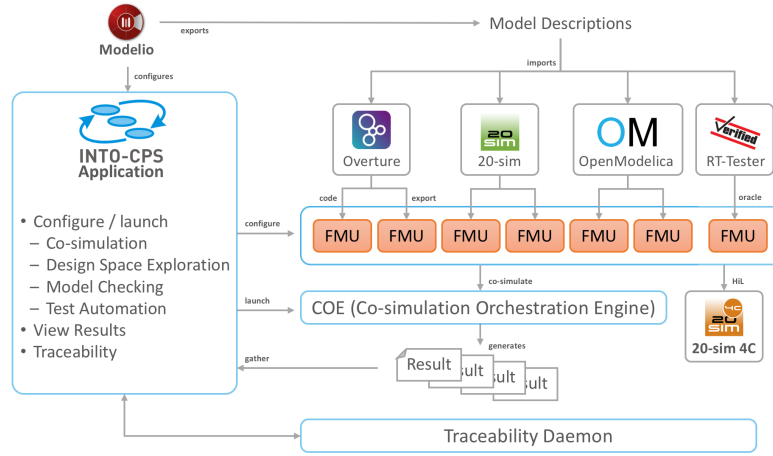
Modelio

exports

Model Descriptions

configures

imports

INTO-CPS Application

Overture

20 sim

20-sim

OM

OpenModelica

Verified

RT-Tester

code

export

oracle

• Configure / launch
– Co-simulation
– Design Space Exploration
– Model Checking
– Test Automation
• View Results
• Traceability

configure

FMU FMU FMU FMU FMU FMU FMU

co-simulate

HiL

launch

COE (Co-simulation Orchestration Engine)

4C 20 sim

20-sim 4C

generates

gather

Result

sult

sult

sult

Traceability Daemon